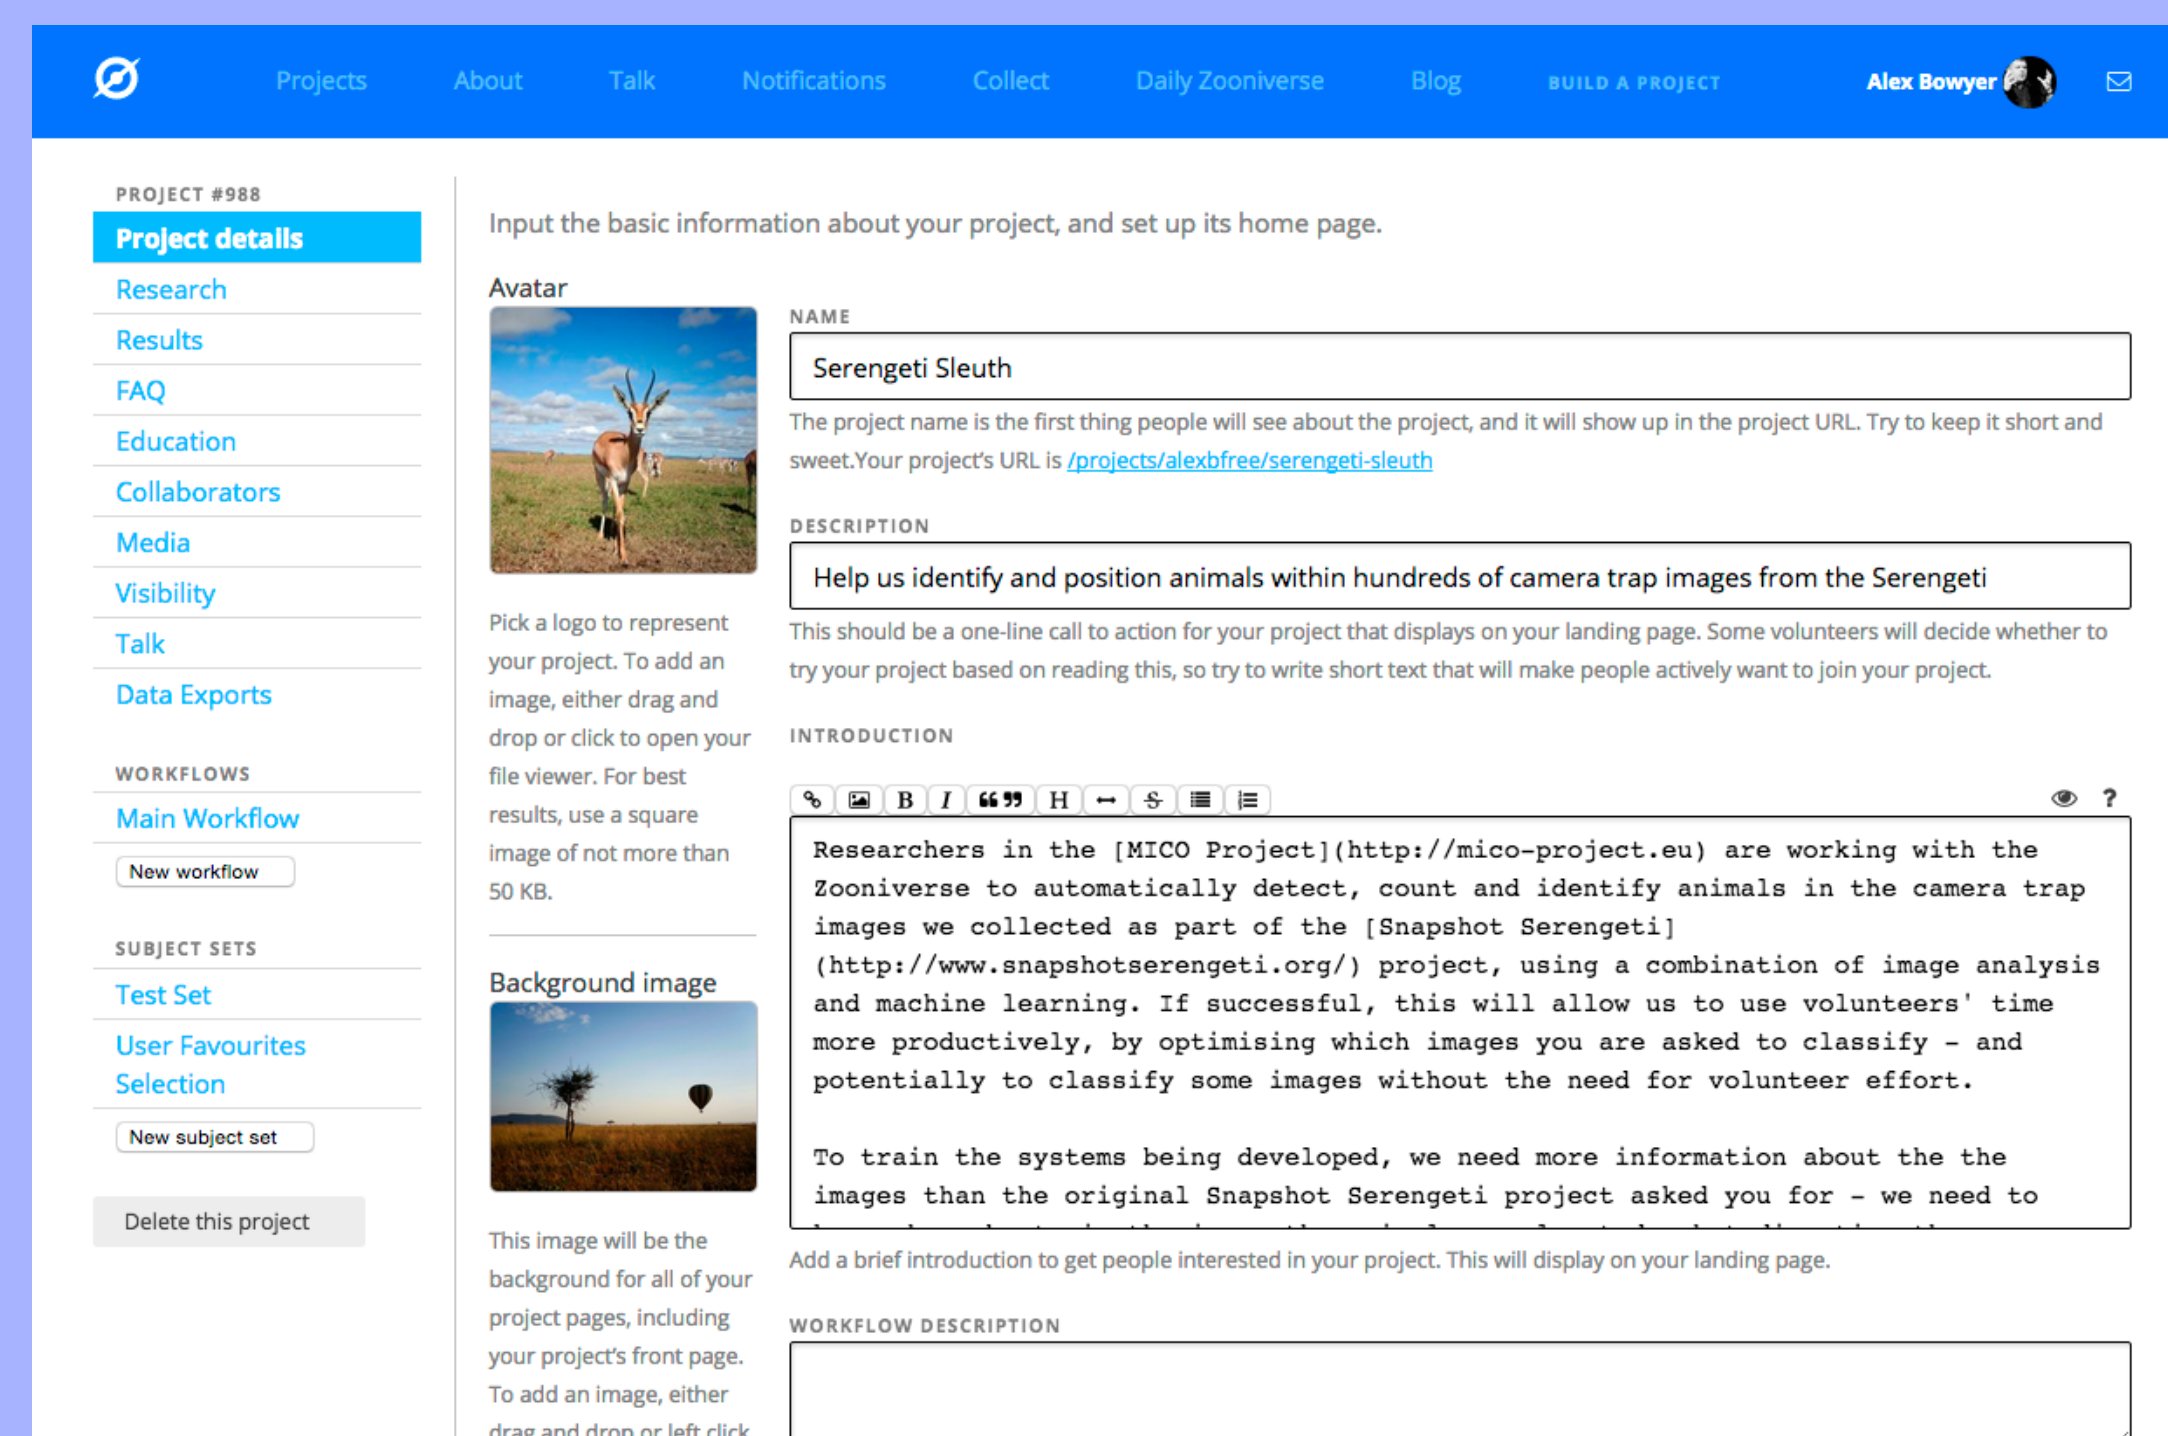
Projects About Talk Notifications Collect Daily Zooniverse Blog BUILD A PROJECT Alex Bowyer

PROJECT #988

Project details

Research

Results

FAQ

Education

Collaborators

Media

Visibility

Talk

Data Exports

WORKFLOWS

Main Workflow

New workflow

SUBJECT SETS

Test Set

User Favourites Selection

New subject set

Delete this project

Input the basic information about your project, and set up its home page.

Avatar

Pick a logo to represent your project. To add an image, either drag and drop or click to open your file viewer. For best results, use a square image of not more than 50 KB.

Background image

This image will be the background for all of your project pages, including your project's front page. To add an image, either drag and drop or left click

NAME

Serengeti Sleuth

The project name is the first thing people will see about the project, and it will show up in the project URL. Try to keep it short and sweet.Your project's URL is /projects/alexbfree/serengeti-sleuth

DESCRIPTION

Help us identify and position animals within hundreds of camera trap images from the Serengeti

This should be a one-line call to action for your project that displays on your landing page. Some volunteers will decide whether to try your project based on reading this, so try to write short text that will make people actively want to join your project.

INTRODUCTION

B I H ?

Researchers in the [MICO Project](http://mico-project.eu) are working with the Zooniverse to automatically detect, count and identify animals in the camera trap images we collected as part of the [Snapshot Serengeti](http://www.snapshotserengeti.org/) project, using a combination of image analysis and machine learning. If successful, this will allow us to use volunteers' time more productively, by optimising which images you are asked to classify – and potentially to classify some images without the need for volunteer effort.

To train the systems being developed, we need more information about the the images than the original Snapshot Serengeti project asked you for – we need to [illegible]

Add a brief introduction to get people interested in your project. This will display on your landing page.

WORKFLOW DESCRIPTION